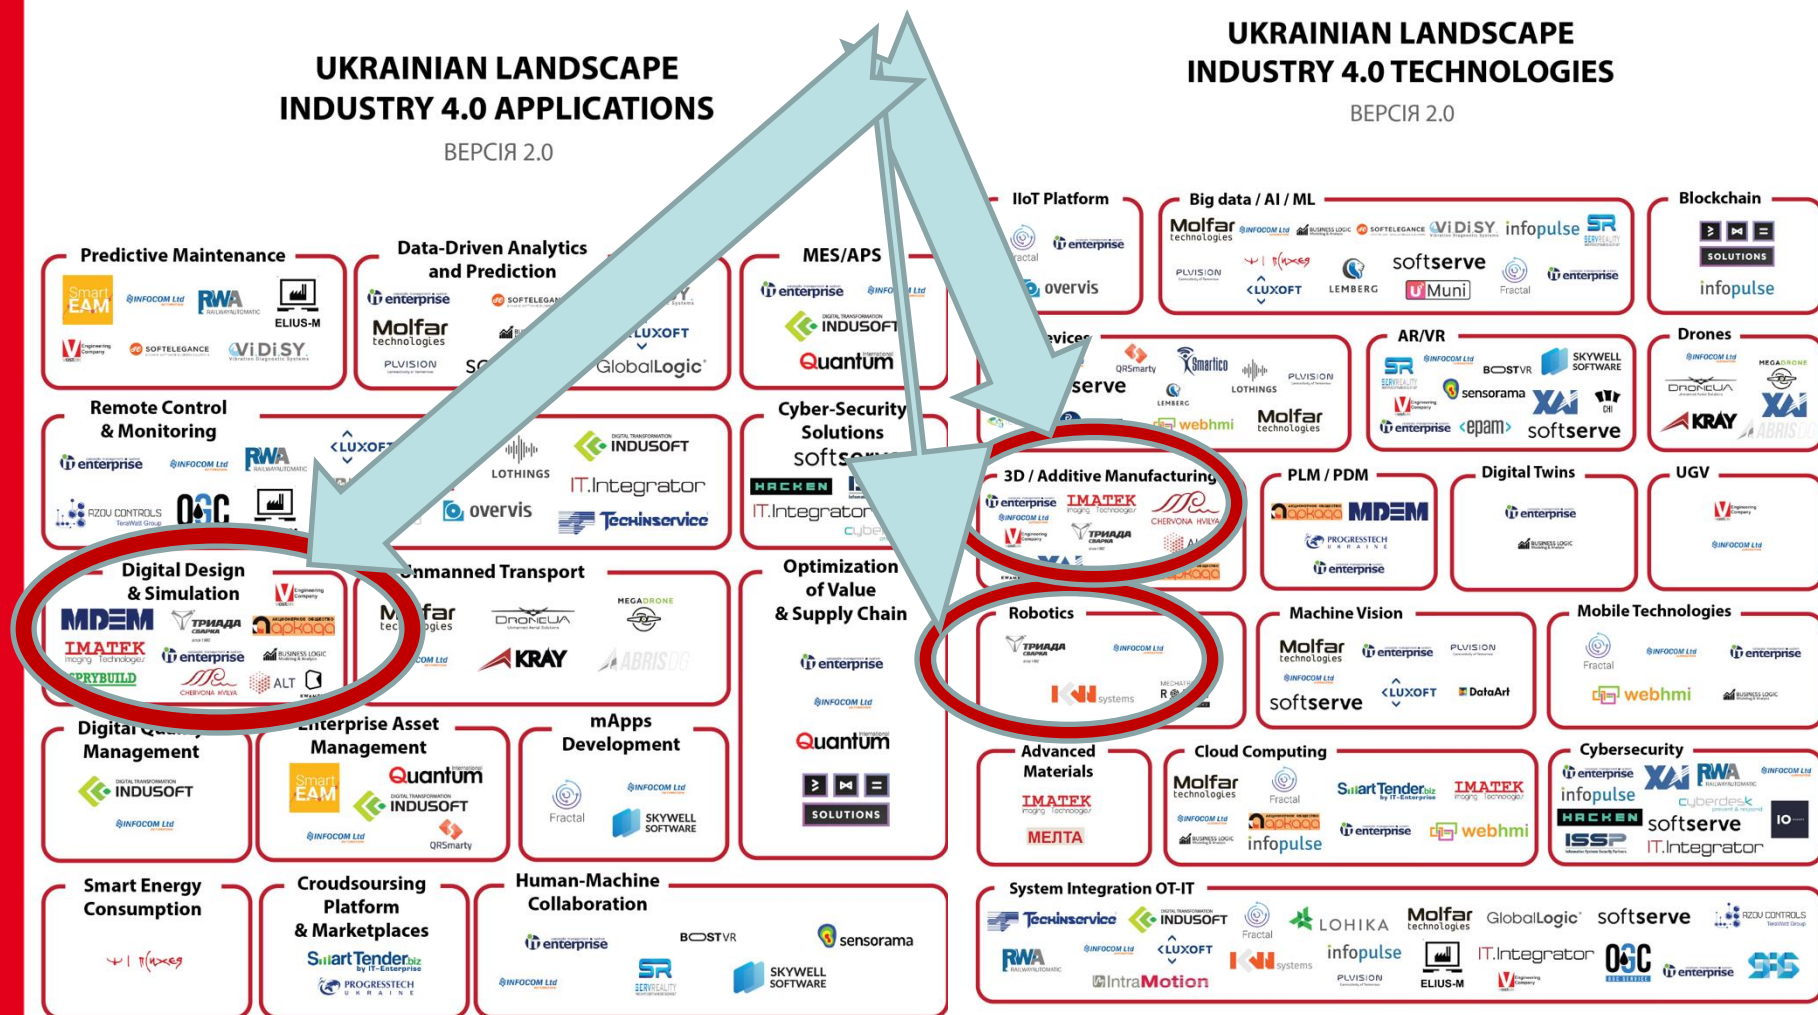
UKRAINIAN LANDSCAPE
INDUSTRY 4.0 APPLICATIONS
ВЕРСІЯ 2.0

UKRAINIAN LANDSCAPE
INDUSTRY 4.0 TECHNOLOGIES
ВЕРСІЯ 2.0

Predictive Maintenance
Smart EAM INFOCOM Ltd RWA ELIUS-M SOFTELEGANCE ViDiSY

Data-Driven Analytics and Prediction
enterprise SOFTELEGAN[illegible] Molfar technologies PLVISION LUXOFT GlobalLogic

MES/APS
enterprise INFOCOM Ltd INDUSOFT Quantum

Remote Control & Monitoring
enterprise INFOCOM Ltd RWA LUXOFT LOTHINGS INDUSOFT IT.Integrator overvis RZOV CONTROLS OSC Techinservice

Cyber-Security Solutions
softs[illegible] HACKEN IT.Integrator

Digital Design & Simulation
MDEM ТРИАДА IMATEK enterprise BUSINESS LOGIC CHERVONA HVILYA ALT

Unmanned Transport
Molfar technologies DRONEUA MEGADRONE KRAY ABRIS

Optimization of Value & Supply Chain
enterprise INFOCOM Ltd Quantum SOLUTIONS

Digital Quality Management
INDUSOFT INFOCOM Ltd

Enterprise Asset Management
Smart EAM Quantum INDUSOFT INFOCOM Ltd QRSmarty

mApps Development
Fractal INFOCOM Ltd SKYWELL SOFTWARE

Smart Energy Consumption

Croudsoursing Platform & Marketplaces
SmartTender.biz PROGRESSTECH UKRAINE

Human-Machine Collaboration
enterprise BOSTVR sensorama INFOCOM Ltd SERVREALITY SKYWELL SOFTWARE

IIoT Platform
Fractal enterprise overvis

Big data / AI / ML
Molfar technologies INFOCOM Ltd BUSINESS LOGIC SOFTELEGANCE ViDiSY infopulse SERVREALITY PLVISION softserve LUXOFT LEMBERG Muni Fractal enterprise

Blockchain
SOLUTIONS infopulse

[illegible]vices
QRSmarty Smartico PLVISION serve LOTHINGS LEMBERG webhmi Molfar technologies

AR/VR
SERVREALITY INFOCOM Ltd BOSTVR SKYWELL SOFTWARE sensorama enterprise epam softserve

Drones
INFOCOM Ltd MEGADRONE DRONEUA KRAY ABRIS

3D / Additive Manufacturing
enterprise IMATEK CHERVONA HVILYA INFOCOM Ltd ТРИАДА

PLM / PDM
MDEM PROGRESSTECH UKRAINE enterprise

Digital Twins
enterprise BUSINESS LOGIC

UGV
INFOCOM Ltd

Robotics
ТРИАДА INFOCOM Ltd systems

Machine Vision
Molfar technologies enterprise PLVISION INFOCOM Ltd softserve LUXOFT DataArt

Mobile Technologies
Fractal INFOCOM Ltd enterprise webhmi BUSINESS LOGIC

Advanced Materials
IMATEK МЕЛТА

Cloud Computing
Molfar technologies Fractal SmartTender.biz IMATEK INFOCOM Ltd infopulse enterprise webhmi

Cybersecurity
enterprise RWA INFOCOM Ltd infopulse cyberdesk HACKEN softserve ISSP IT.Integrator IO

System Integration OT-IT
Techinservice INDUSOFT Fractal LOHIKA Molfar technologies GlobalLogic softserve RZOV CONTROLS RWA INFOCOM Ltd LUXOFT infopulse IT.Integrator OSC enterprise systems IntraMotion PLVISION ELIUS-M